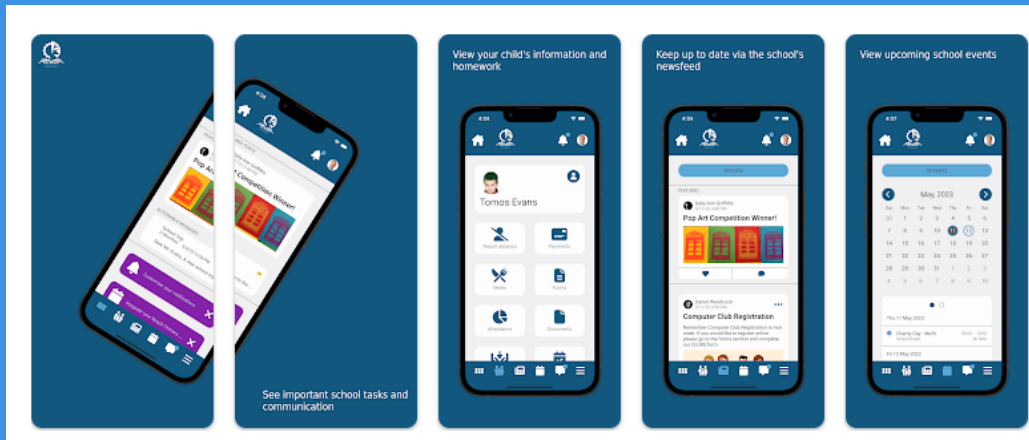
See important school tasks and communication

Customise your notifications

Upload your Teach Fitness

Pop Art Competition Winner!

View your child's information and homework

Tomos Evans

Report absence

Payments

Meals

Forms

Attendance

Documents

Keep up to date via the school's newsfeed

Pop Art Competition Winner!

Computer Club Registration

View upcoming school events

May, 2023

Charity Day - Mufti